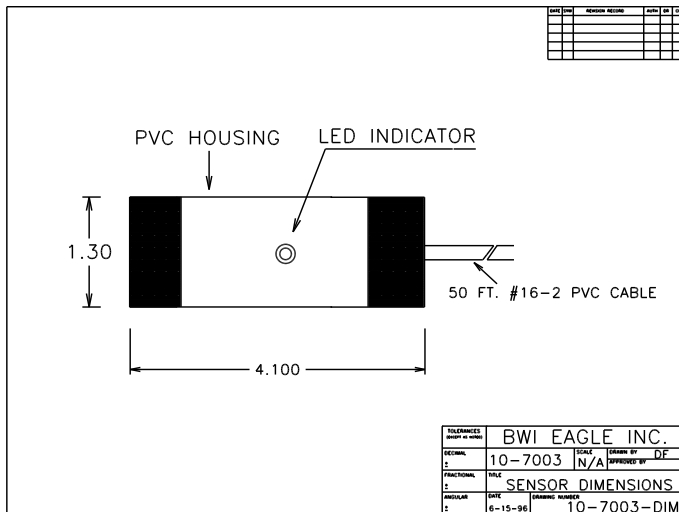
| DATE | CHG | REVISION RECORD | AUTH | CK | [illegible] |
|---|---|---|---|---|---|
| | | | | | |

PVC HOUSING

LED INDICATOR

1.30

50 FT. #16-2 PVC CABLE

4.100

| TOLERANCES (EXCEPT AS NOTED) | BWI EAGLE INC. | | |
|---|---|---|---|
| DECIMAL ± | 10-7003 | SCALE N/A | DRAWN BY DF APPROVED BY |
| FRACTIONAL ± | TITLE SENSOR DIMENSIONS | | |
| ANGULAR ± | DATE 6-15-96 | DRAWING NUMBER 10-7003-DIM | |